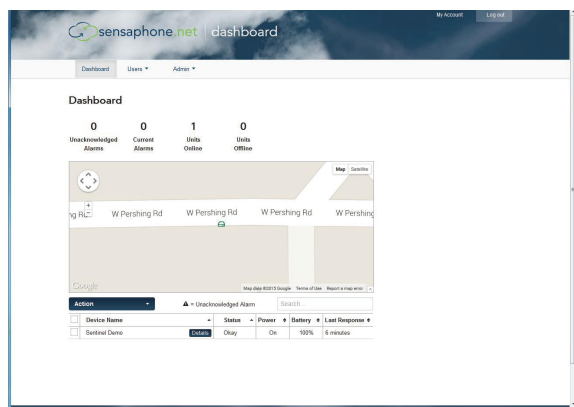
sensaphone.net | dashboard

My Account
Log out

Dashboard
Users ▾
Admin ▾

Dashboard

0
Unacknowledged Alarms

0
Current Alarms

1
Units Online

0
Units Offline

Map
Satellite

+

ng Rd
W Pershing Rd
W Pershing Rd
W Pershing Rd
W Pershing

Google
Map data ©2015 Google
Terms of Use
Report a map error

Action ▾
▲ = Unacknowledged Alarm
Search...

| | Device Name | | Status | Power | Battery | Last Response |
|---|---|---|---|---|---|---|
| | Sentinel Demo | Details | Okay | On | 100% | 6 minutes |